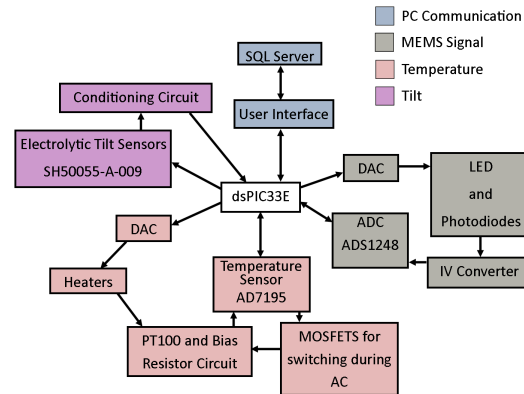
PC Communication
MEMS Signal
Temperature
Tilt

SQL Server

Conditioning Circuit

User Interface

Electrolytic Tilt Sensors
SH50055-A-009

dsPIC33E

DAC

LED
and
Photodiodes

DAC

ADC
ADS1248

Heaters

Temperature Sensor
AD7195

IV Converter

PT100 and Bias Resistor Circuit

MOSFETS for switching during AC